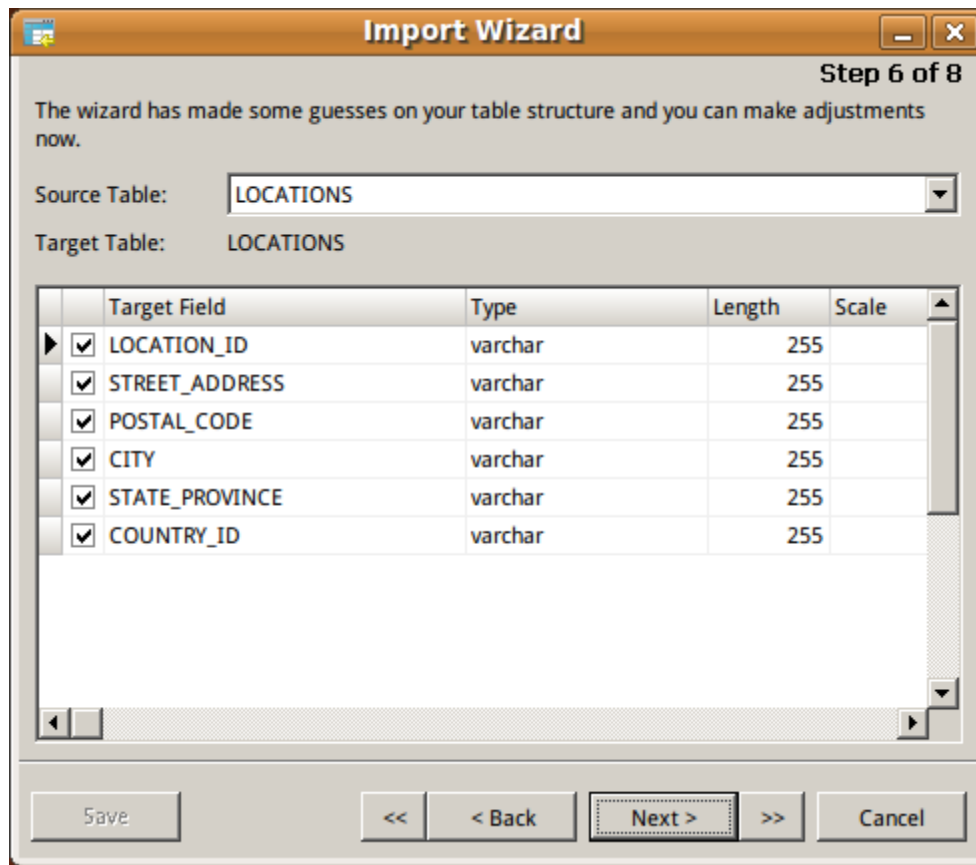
Import Wizard

Step 6 of 8

The wizard has made some guesses on your table structure and you can make adjustments now.

Source Table: LOCATIONS

Target Table: LOCATIONS

| | Target Field | Type | Length | Scale |
|---|---|---|---|---|
| ✔ | LOCATION_ID | varchar | 255 | |
| ✔ | STREET_ADDRESS | varchar | 255 | |
| ✔ | POSTAL_CODE | varchar | 255 | |
| ✔ | CITY | varchar | 255 | |
| ✔ | STATE_PROVINCE | varchar | 255 | |
| ✔ | COUNTRY_ID | varchar | 255 | |

Save   <<   < Back   Next >   >>   Cancel